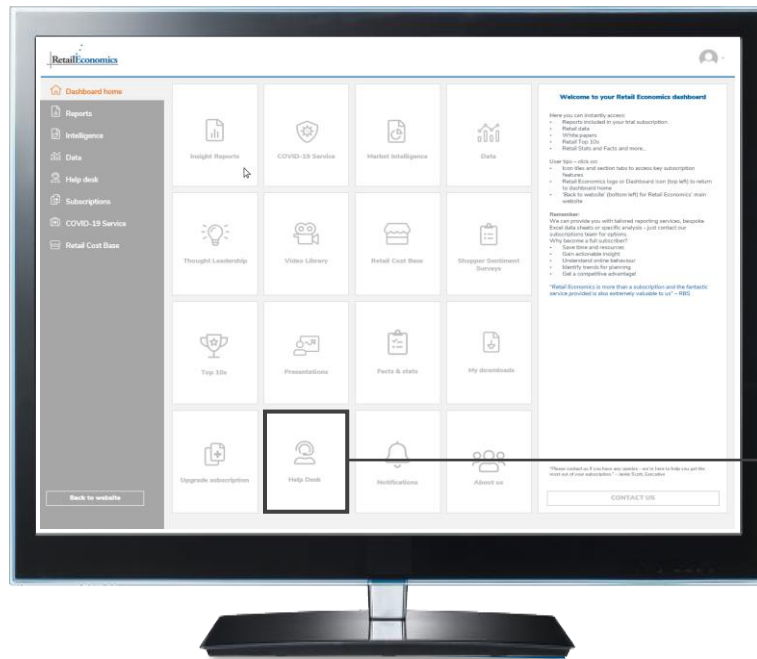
RetailEconomics

Dashboard home
Reports
Intelligence
Data
Help desk
Subscriptions
COVID-19 Service
Retail Cost Base

Back to website

Insight Reports
COVID-19 Service
Market Intelligence
Data
Thought Leadership
Video Library
Retail Cost Base
Shopper Sentiment Surveys
Top 10s
Presentations
Facts & stats
My downloads
Upgrade subscription
Help Desk
Notifications
About us

Welcome to your Retail Economics dashboard

Here you can instantly access:
• Reports included in your trial subscription
• Retail data
• White papers
• Retail Top 10s
• Retail Stats and Facts and more...

User tips – click on:
• Icon tiles and section tabs to access key subscription features
• Retail Economics logo or Dashboard icon (top left) to return to dashboard home
• 'Back to website' (bottom left) for Retail Economics' main website

Remember:
We can provide you with tailored reporting services, bespoke Excel data sheets or specific analysis – just contact our subscriptions team for options.
Why become a full subscriber?
• Save time and resources
• Gain actionable insight
• Understand online behaviour
• Identify trends for planning
• Get a competitive advantage

"Retail Economics is more than a subscription and the fantastic service provided is also extremely valuable to us" – RBS

"Please contact us if you have any queries – we're here to help you get the most out of your subscription." – Jamie Scott, Executive

CONTACT US